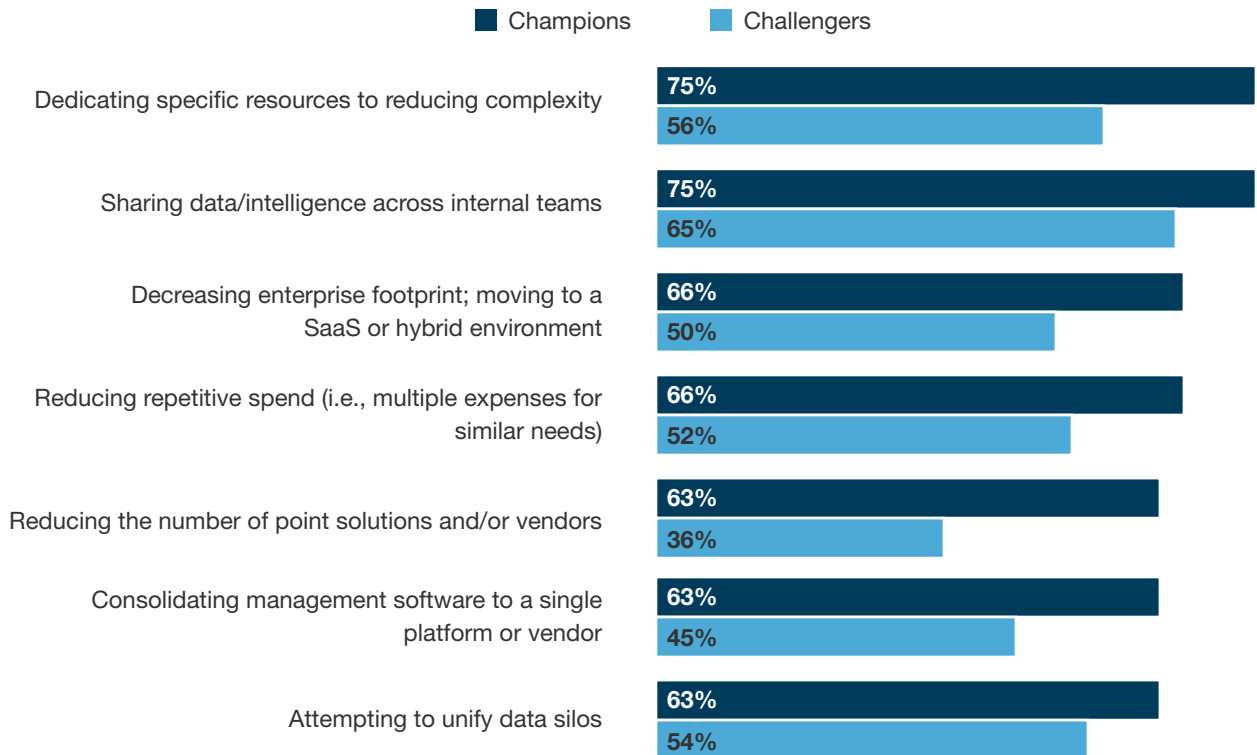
Champions Challengers

Dedicating specific resources to reducing complexity
75%
56%

Sharing data/intelligence across internal teams
75%
65%

Decreasing enterprise footprint; moving to a SaaS or hybrid environment
66%
50%

Reducing repetitive spend (i.e., multiple expenses for similar needs)
66%
52%

Reducing the number of point solutions and/or vendors
63%
36%

Consolidating management software to a single platform or vendor
63%
45%

Attempting to unify data silos
63%
54%